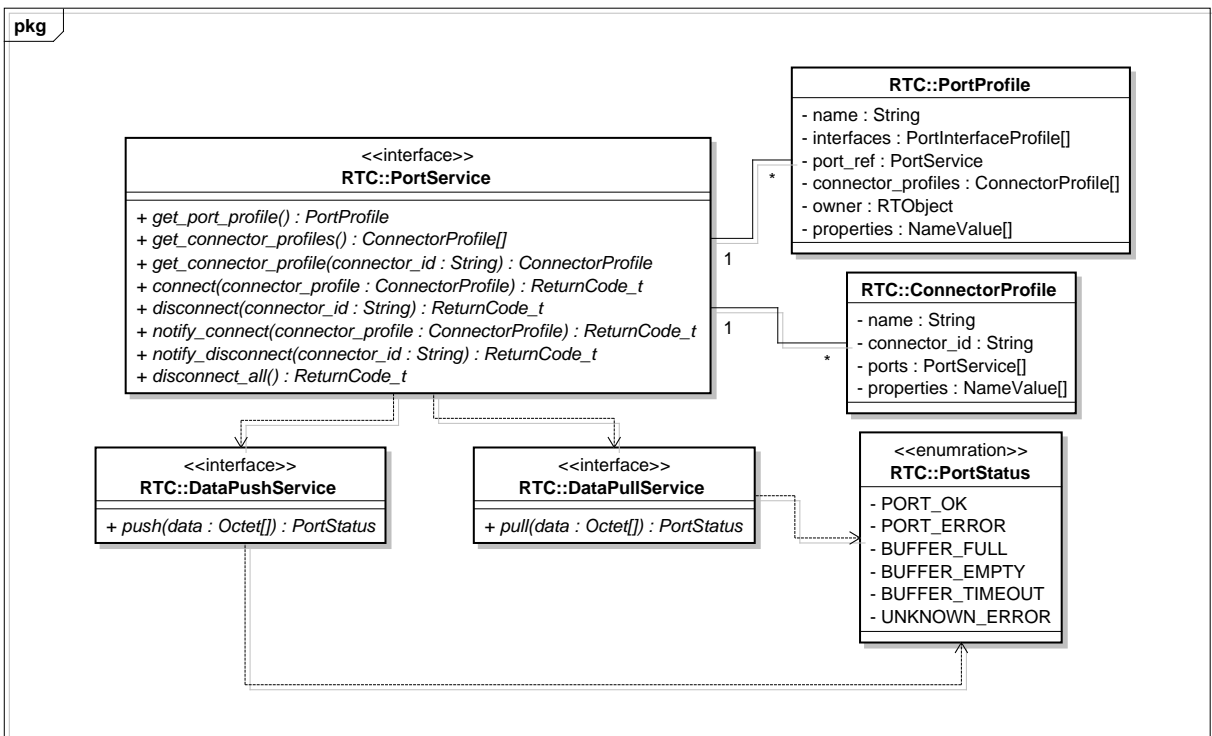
pkg

<<interface>>
RTC::PortService

+ get_port_profile() : PortProfile
+ get_connector_profiles() : ConnectorProfile[]
+ get_connector_profile(connector_id : String) : ConnectorProfile
+ connect(connector_profile : ConnectorProfile) : ReturnCode_t
+ disconnect(connector_id : String) : ReturnCode_t
+ notify_connect(connector_profile : ConnectorProfile) : ReturnCode_t
+ notify_disconnect(connector_id : String) : ReturnCode_t
+ disconnect_all() : ReturnCode_t

RTC::PortProfile

- name : String
- interfaces : PortInterfaceProfile[]
- port_ref : PortService
- connector_profiles : ConnectorProfile[]
- owner : RTObject
- properties : NameValue[]

*

1

RTC::ConnectorProfile

- name : String
- connector_id : String
- ports : PortService[]
- properties : NameValue[]

1

*

<<interface>>
RTC::DataPushService

+ push(data : Octet[]) : PortStatus

<<interface>>
RTC::DataPullService

+ pull(data : Octet[]) : PortStatus

<<enumration>>
RTC::PortStatus

- PORT_OK
- PORT_ERROR
- BUFFER_FULL
- BUFFER_EMPTY
- BUFFER_TIMEOUT
- UNKNOWN_ERROR